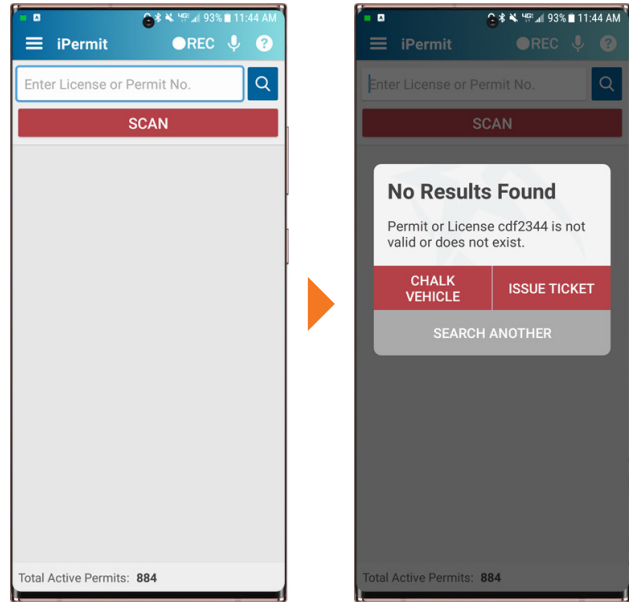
93% 11:44 AM

iPermit

REC

?

Enter License or Permit No.

SCAN

Total Active Permits: 884

93% 11:44 AM

iPermit

REC

?

Enter License or Permit No.

SCAN

No Results Found

Permit or License cdf2344 is not valid or does not exist.

CHALK VEHICLE

ISSUE TICKET

SEARCH ANOTHER

Total Active Permits: 884